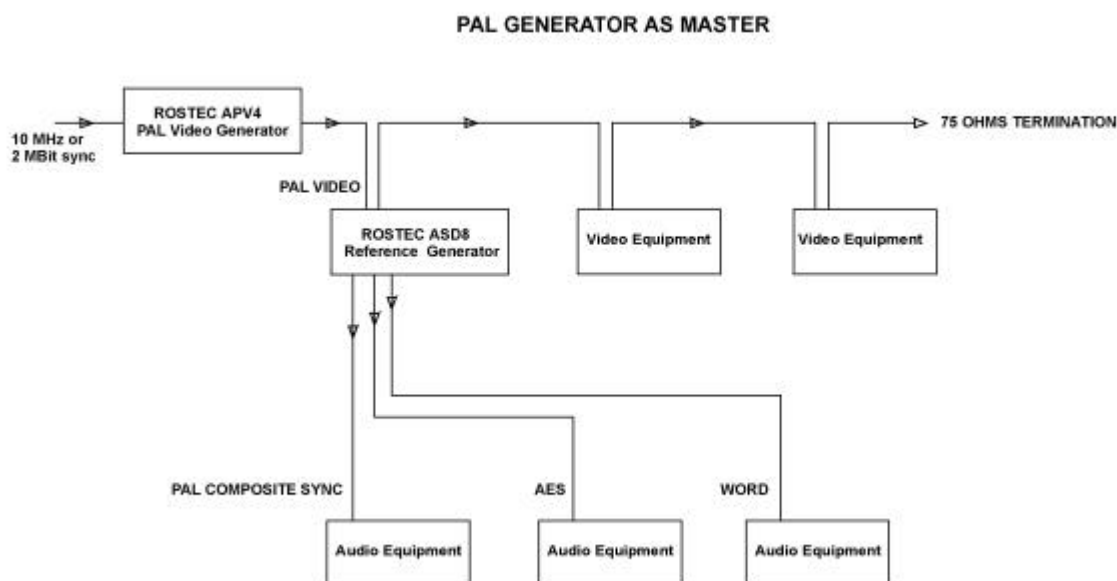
PAL GENERATOR AS MASTER

10 MHz or 2 MBit sync

ROSTEC APV4
PAL Video Generator

75 OHMS TERMINATION

PAL VIDEO

ROSTEC ASD8
Reference Generator

Video Equipment

Video Equipment

PAL COMPOSITE SYNC

AES

WORD

Audio Equipment

Audio Equipment

Audio Equipment